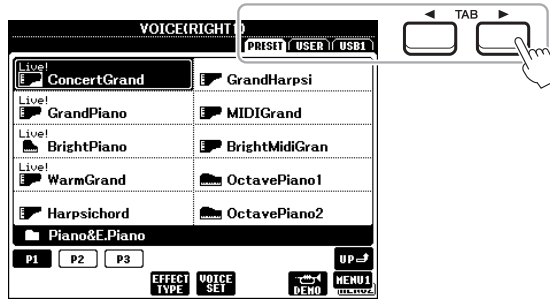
VOICE(RIGHT1)

PRESET USER USB1

TAB

◄ ►

Live!
ConcertGrand

GrandHarpsi

Live!
GrandPiano

MIDIGrand

Live!
BrightPiano

BrightMidiGran

Live!
WarmGrand

OctavePiano1

Harpsichord

OctavePiano2

Piano&E.Piano

P1 P2 P3

UP

EFFECT TYPE

VOICE SET

DEMO

MENU1
MENU2